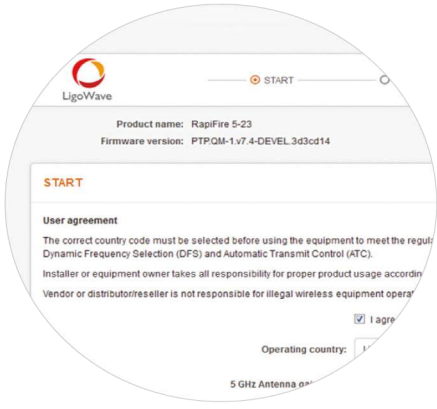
LigoWave

START

Product name: RapiFire 5-23
Firmware version: PTP.QM-1.v7.4-DEVEL.3d3cd14

START

User agreement

The correct country code must be selected before using the equipment to meet the regula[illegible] Dynamic Frequency Selection (DFS) and Automatic Transmit Control (ATC).

Installer or equipment owner takes all responsibility for proper product usage accordin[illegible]

Vendor or distributor/reseller is not responsible for illegal wireless equipment operat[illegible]

I agre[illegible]

Operating country: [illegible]

5 GHz Antenna ga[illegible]